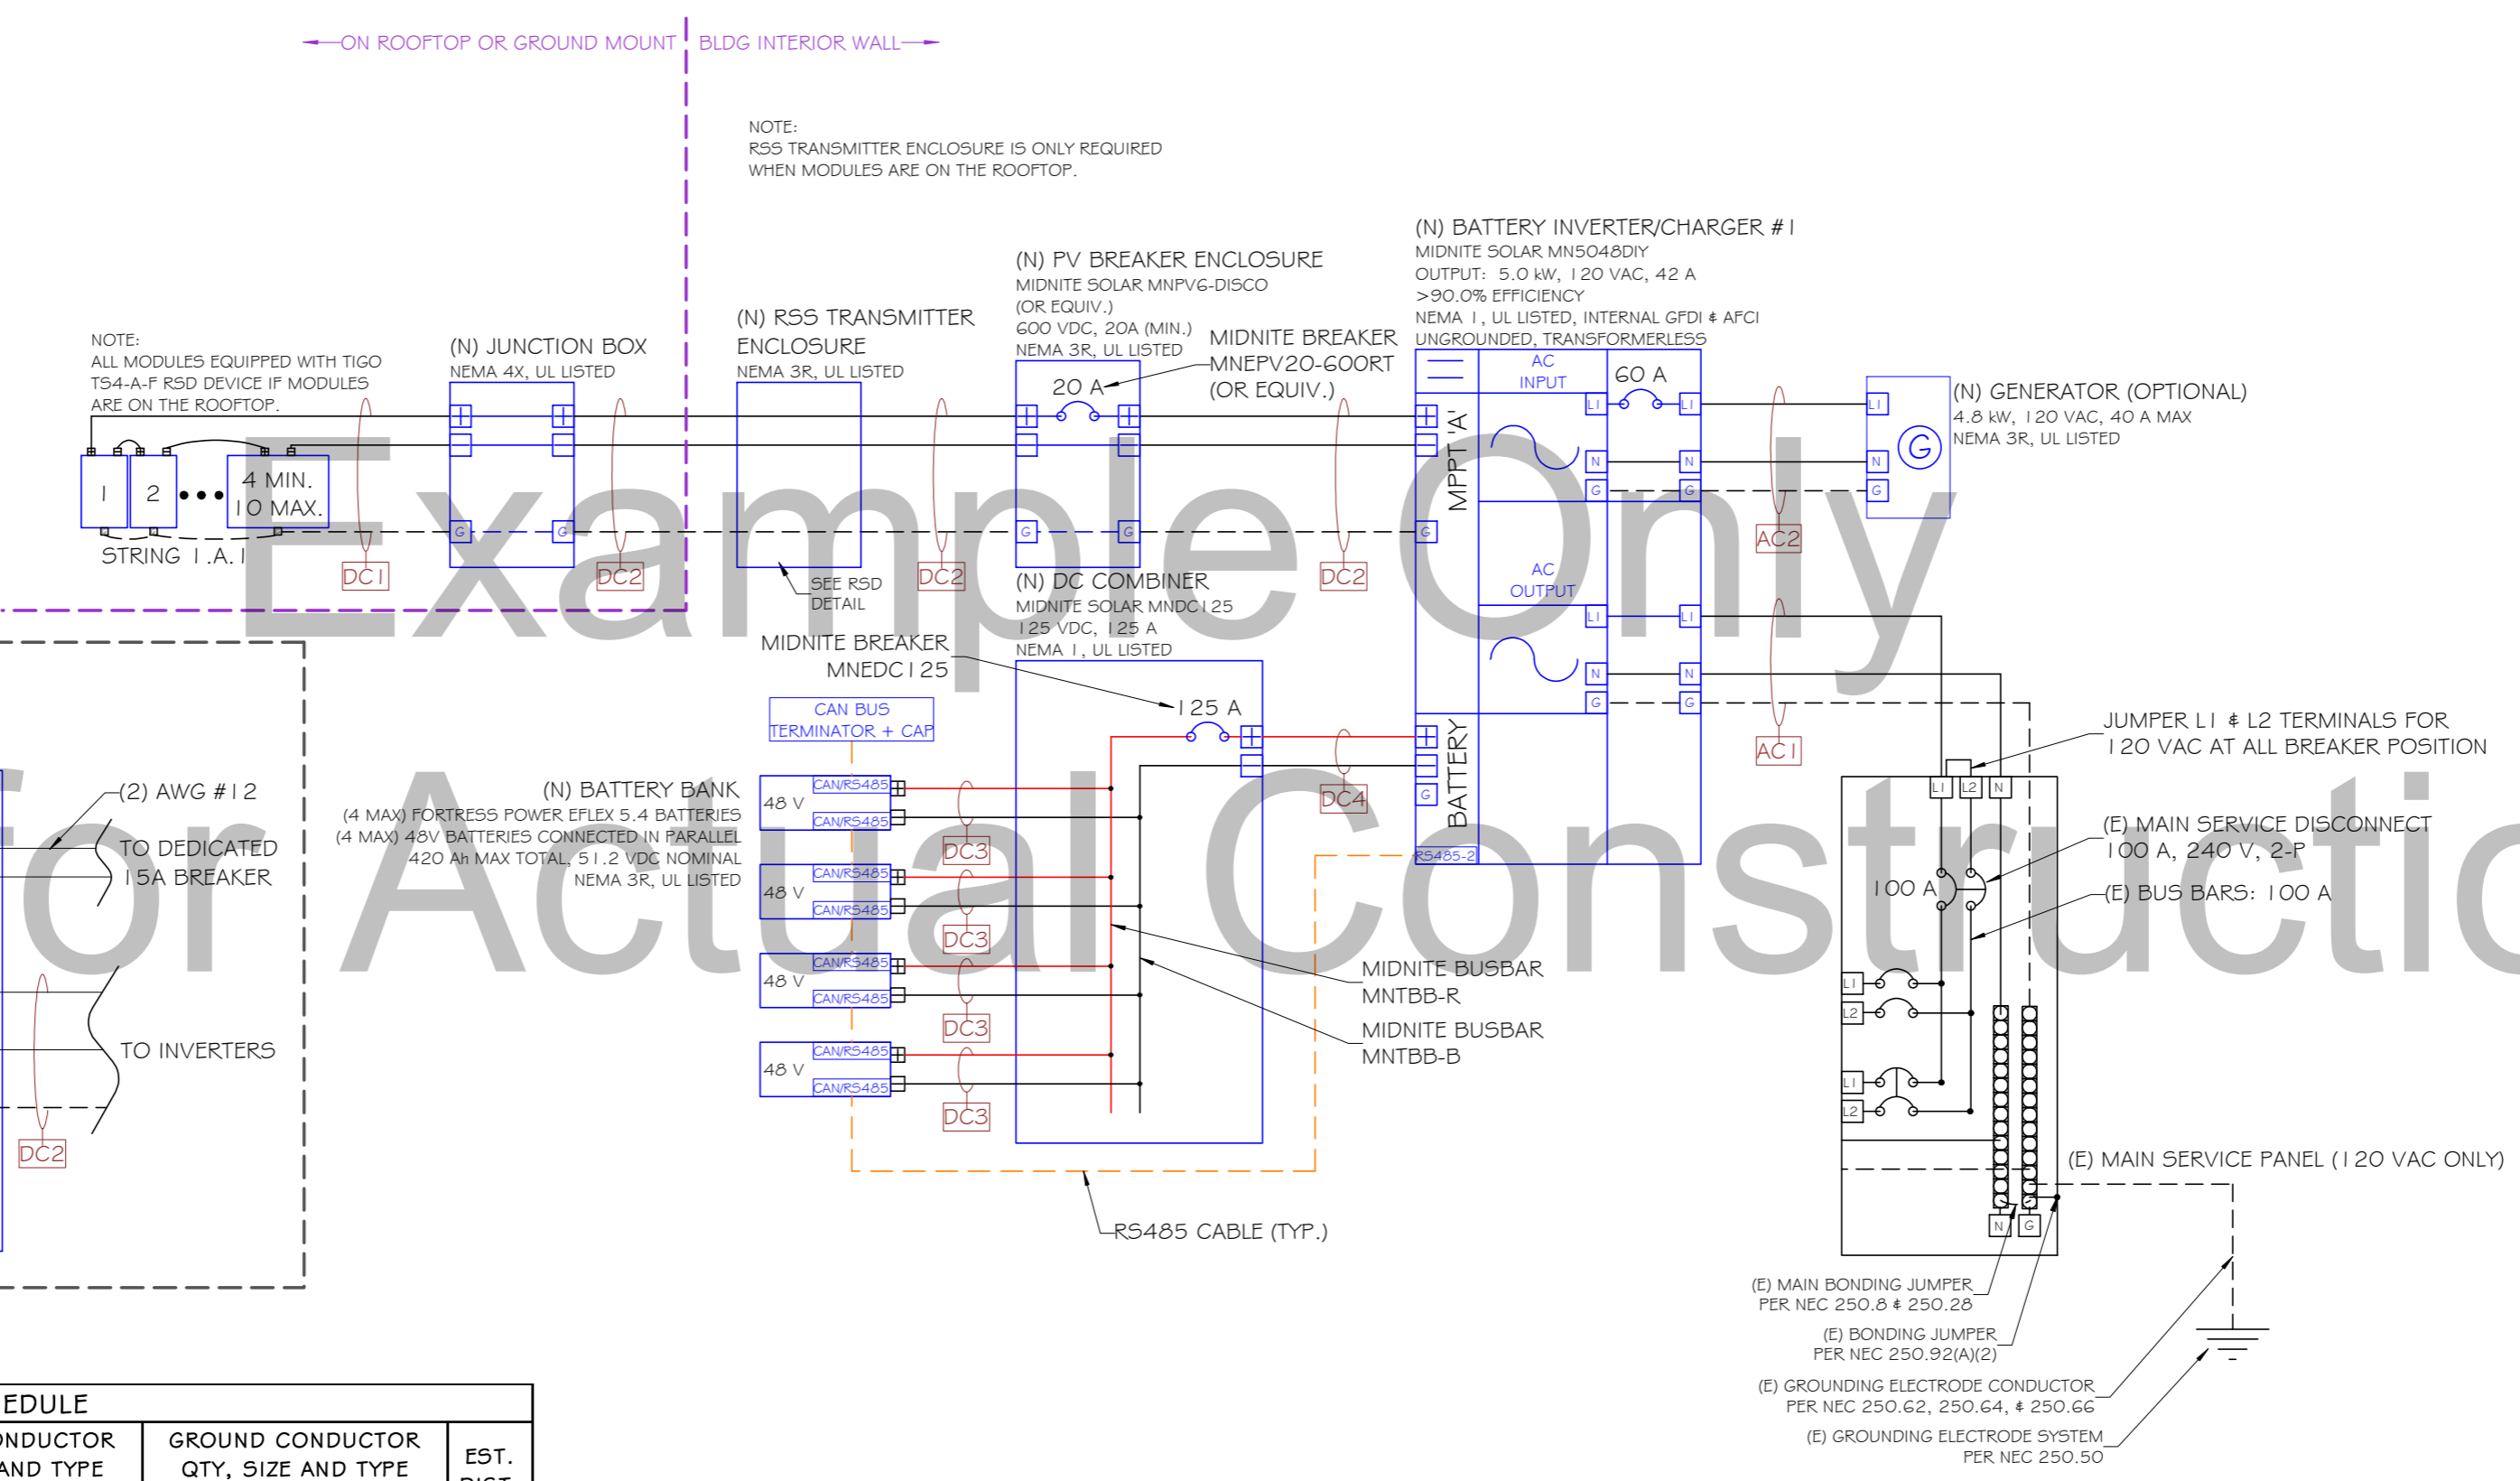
ON ROOFTOP OR GROUND MOUNT | BLDG INTERIOR WALL

NOTE:
RSS TRANSMITTER ENCLOSURE IS ONLY REQUIRED WHEN MODULES ARE ON THE ROOFTOP.

NOTE:
ALL MODULES EQUIPPED WITH TIGO TS4-A-F RSD DEVICE IF MODULES ARE ON THE ROOFTOP.

1 2 ••• 4 MIN. 10 MAX.
STRING 1.A.1

(N) JUNCTION BOX
NEMA 4X, UL LISTED

(N) RSS TRANSMITTER ENCLOSURE
NEMA 3R, UL LISTED

SEE RSD DETAIL

(N) PV BREAKER ENCLOSURE
MIDNITE SOLAR MNPV6-DISCO
(OR EQUIV.)
600 VDC, 20A (MIN.)
NEMA 3R, UL LISTED

20 A

MIDNITE BREAKER
MNEPV20-600RT
(OR EQUIV.)

(N) BATTERY INVERTER/CHARGER #1
MIDNITE SOLAR MN5048DIY
OUTPUT: 5.0 kW, 120 VAC, 42 A
>90.0% EFFICIENCY
NEMA 1, UL LISTED, INTERNAL GFDI & AFCI
UNGROUNDED, TRANSFORMERLESS

AC INPUT
60 A
MPPT 'A'
AC OUTPUT
BATTERY
RS485-2

(N) GENERATOR (OPTIONAL)
4.8 kW, 120 VAC, 40 A MAX
NEMA 3R, UL LISTED

DC1 DC2 DC2 DC2 AC2 AC1 DC4 DC3 DC3 DC3 DC3 DC2

(N) DC COMBINER
MIDNITE SOLAR MNDC125
125 VDC, 125 A
NEMA 1, UL LISTED

MIDNITE BREAKER
MNEDC125

125 A

CAN BUS TERMINATOR + CAP

(N) BATTERY BANK
(4 MAX) FORTRESS POWER EFLEX 5.4 BATTERIES
(4 MAX) 48V BATTERIES CONNECTED IN PARALLEL
420 Ah MAX TOTAL, 51.2 VDC NOMINAL
NEMA 3R, UL LISTED

48 V CAN/RS485 CAN/RS485
48 V CAN/RS485 CAN/RS485
48 V CAN/RS485 CAN/RS485
48 V CAN/RS485 CAN/RS485

MIDNITE BUSBAR
MNTBB-R
MIDNITE BUSBAR
MNTBB-B

RS485 CABLE (TYP.)

(2) AWG #12
TO DEDICATED 15A BREAKER
TO INVERTERS

JUMPER L1 & L2 TERMINALS FOR 120 VAC AT ALL BREAKER POSITION

(E) MAIN SERVICE DISCONNECT
100 A, 240 V, 2-P
100 A
(E) BUS BARS: 100 A

(E) MAIN SERVICE PANEL (120 VAC ONLY)

(E) MAIN BONDING JUMPER
PER NEC 250.8 & 250.28
(E) BONDING JUMPER
PER NEC 250.92(A)(2)
(E) GROUNDING ELECTRODE CONDUCTOR
PER NEC 250.62, 250.64, & 250.66
(E) GROUNDING ELECTRODE SYSTEM
PER NEC 250.50

EDULE
ONDUCTOR AND TYPE | GROUND CONDUCTOR QTY, SIZE AND TYPE | EST. DIST.

Example Only
for Actual Constructio